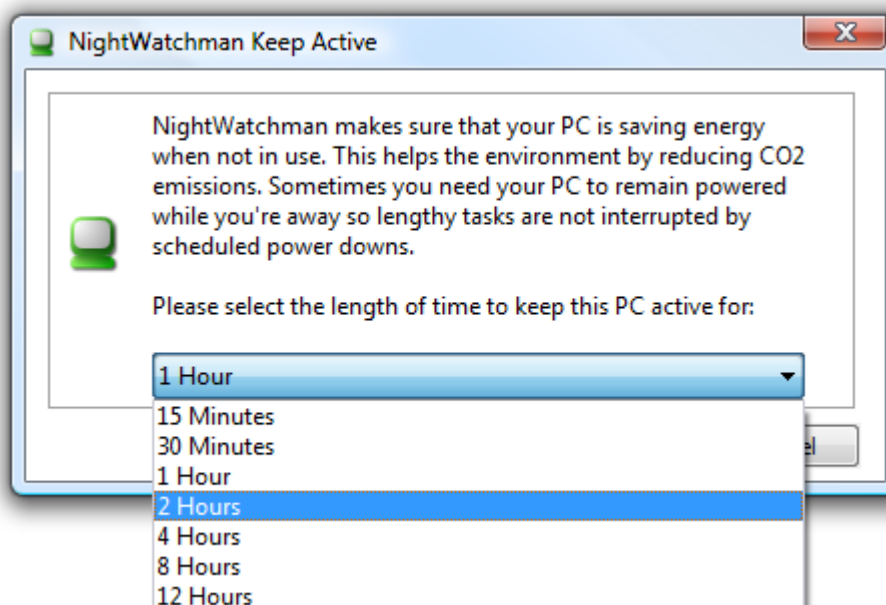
NightWatchman Keep Active

X

NightWatchman makes sure that your PC is saving energy when not in use. This helps the environment by reducing CO2 emissions. Sometimes you need your PC to remain powered while you're away so lengthy tasks are not interrupted by scheduled power downs.

Please select the length of time to keep this PC active for:

1 Hour

15 Minutes
30 Minutes
1 Hour
2 Hours
4 Hours
8 Hours
12 Hours

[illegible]el